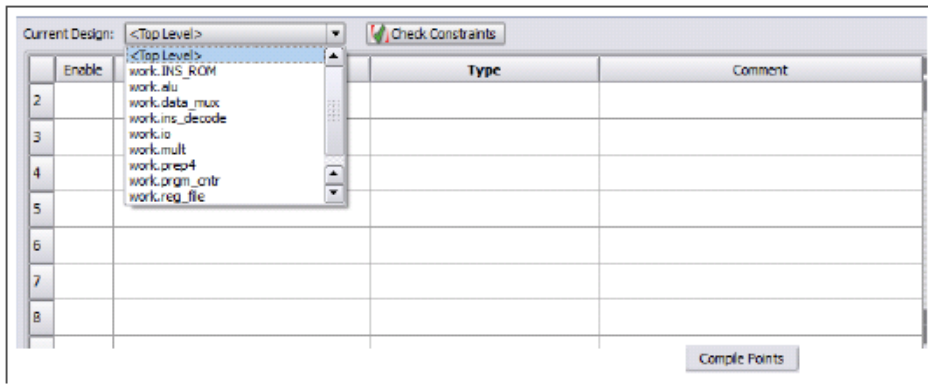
Current Design: <Top Level>

Check Constraints

<Top Level>
work.INS_ROM
work.alu
work.data_mux
work.ins_decode
work.io
work.mult
work.prep4
work.prgm_cntr
work.reg_file

| | Enable | | Type | Comment |
|---|---|---|---|---|
| 2 | | | | |
| 3 | | | | |
| 4 | | | | |
| 5 | | | | |
| 6 | | | | |
| 7 | | | | |
| 8 | | | | |

Compile Points